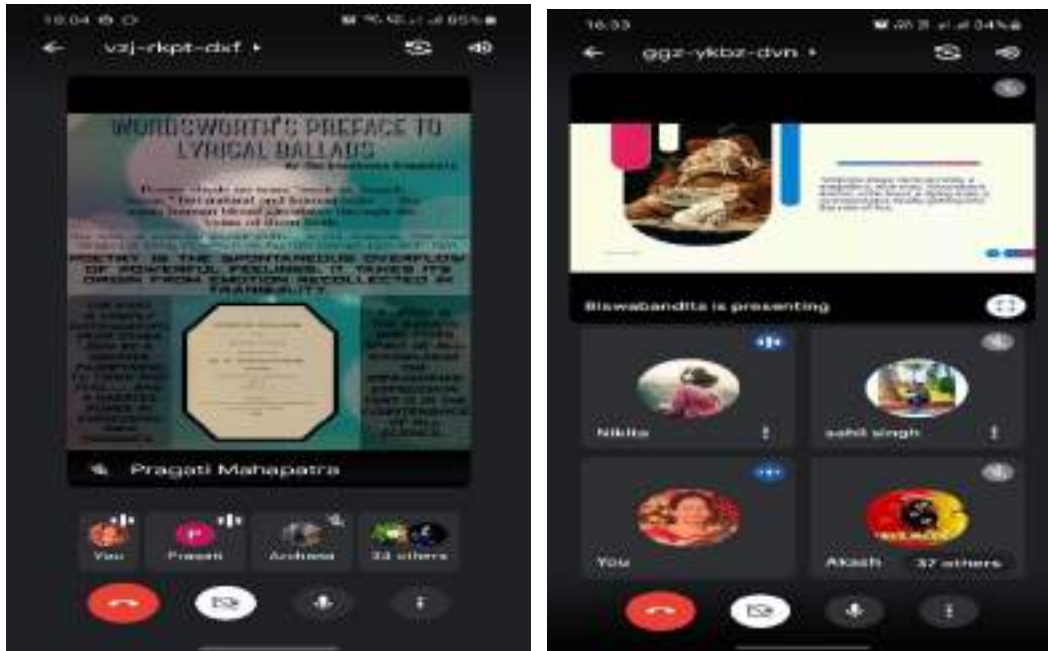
10:04

vzj-rkpt-dxf ▸

WORDSWORTH'S PREFACE TO LYRICAL BALLADS

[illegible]

POETRY IS THE SPONTANEOUS OVERFLOW OF POWERFUL FEELINGS. IT TAKES ITS ORIGIN FROM EMOTION RECOLLECTED IN TRANQUILITY

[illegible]

Pragati Mahapatra

You

P

Pragati

Archana

33 others

16:33

ggz-ykbz-dvn ▸

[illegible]

Biswabandita is presenting

Nikita

sahil singh

You

Akash

37 others